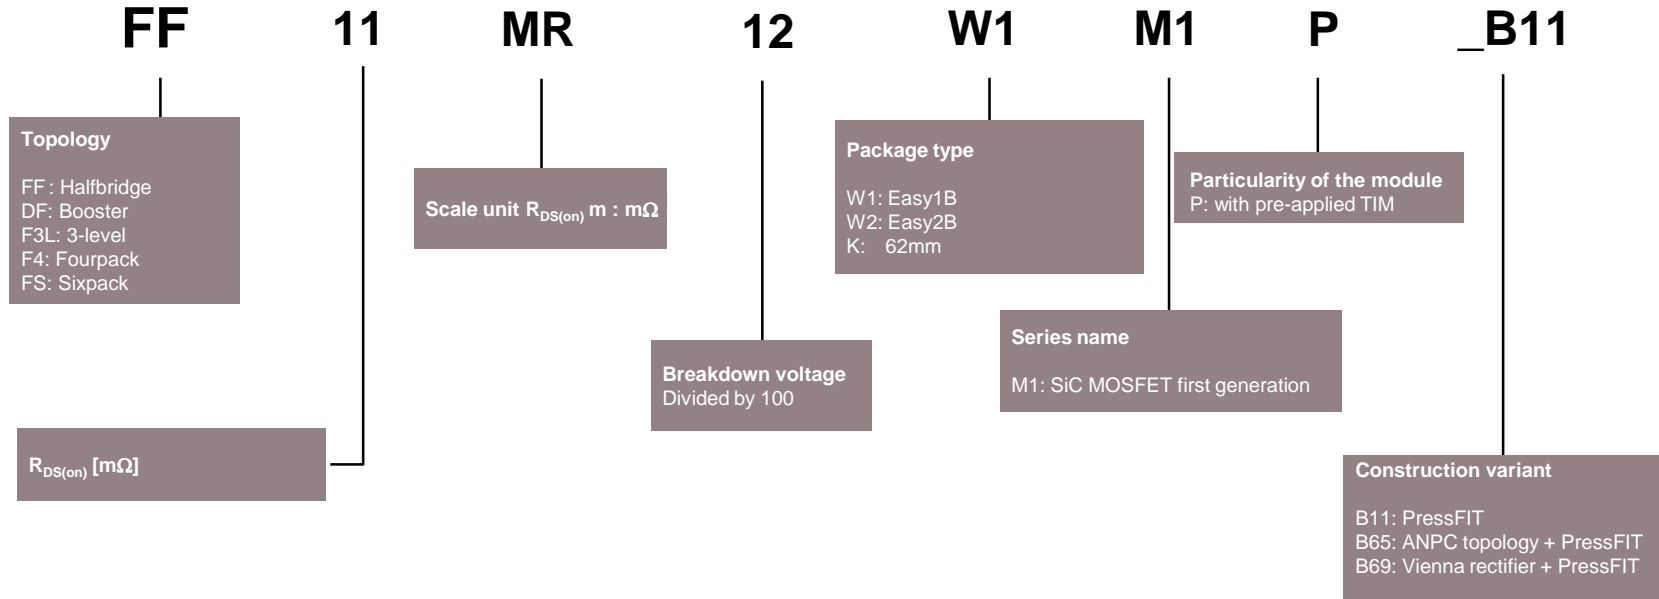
FF 11 MR 12 W1 M1 P _B11

Topology

FF : Halfbridge
DF: Booster
F3L: 3-level
F4: Fourpack
FS: Sixpack

Scale unit $R_{DS(on)}$ m : mΩ

Package type

W1: Easy1B
W2: Easy2B
K: 62mm

Particularity of the module
P: with pre-applied TIM

Series name

M1: SiC MOSFET first generation

Breakdown voltage
Divided by 100

$R_{DS(on)}$ [mΩ]

Construction variant

B11: PressFIT
B65: ANPC topology + PressFIT
B69: Vienna rectifier + PressFIT